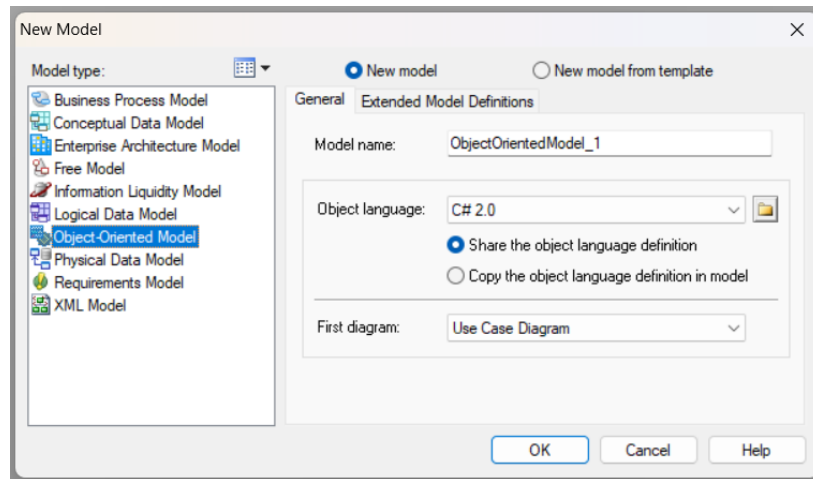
New Model

Model type:

Business Process Model
Conceptual Data Model
Enterprise Architecture Model
Free Model
Information Liquidity Model
Logical Data Model
Object-Oriented Model
Physical Data Model
Requirements Model
XML Model

New model
New model from template

General
Extended Model Definitions

Model name: ObjectOrientedModel_1

Object language: C# 2.0

Share the object language definition
Copy the object language definition in model

First diagram: Use Case Diagram

OK
Cancel
Help